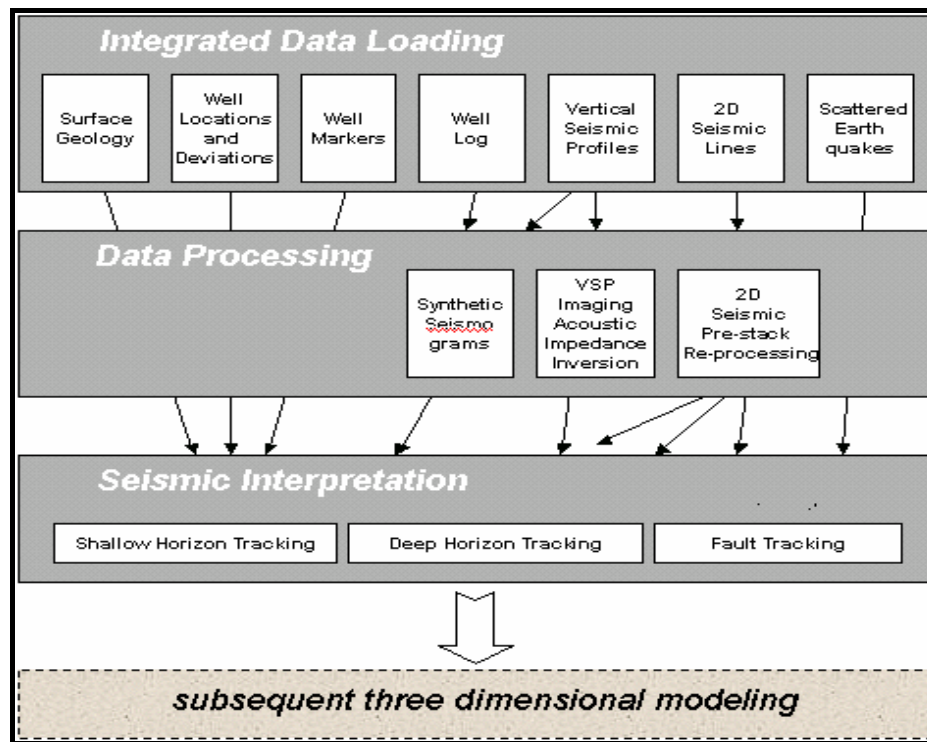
Integrated Data Loading

Surface Geology

Well Locations and Deviations

Well Markers

Well Log

Vertical Seismic Profiles

2D Seismic Lines

Scattered Earth quakes

Data Processing

Synthetic Seismo grams

VSP Imaging Acoustic Impedance Inversion

2D Seismic Pre-stack Re-processing

Seismic Interpretation

Shallow Horizon Tracking

Deep Horizon Tracking

Fault Tracking

subsequent three dimensional modeling